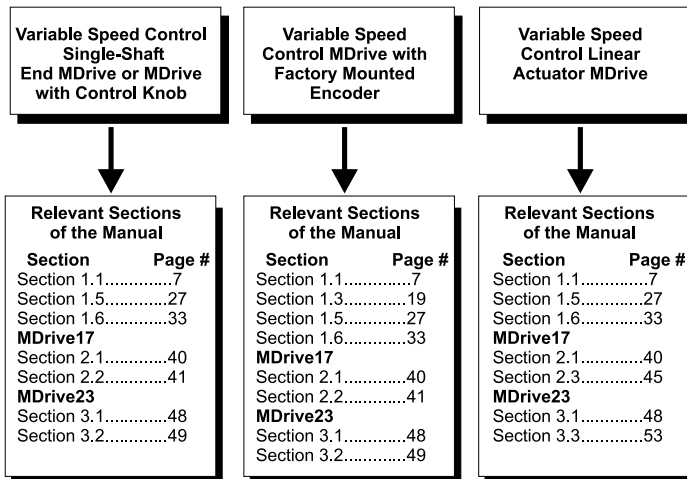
Variable Speed Control Single-Shaft End MDrive or MDrive with Control Knob

Relevant Sections of the Manual

Section Page #
Section 1.1.............7
Section 1.5.............27
Section 1.6.............33
MDrive17
Section 2.1.............40
Section 2.2.............41
MDrive23
Section 3.1.............48
Section 3.2.............49

Variable Speed Control MDrive with Factory Mounted Encoder

Relevant Sections of the Manual

Section Page #
Section 1.1.............7
Section 1.3.............19
Section 1.5.............27
Section 1.6.............33
MDrive17
Section 2.1.............40
Section 2.2.............41
MDrive23
Section 3.1.............48
Section 3.2.............49

Variable Speed Control Linear Actuator MDrive

Relevant Sections of the Manual

Section Page #
Section 1.1.............7
Section 1.5.............27
Section 1.6.............33
MDrive17
Section 2.1.............40
Section 2.3.............45
MDrive23
Section 3.1.............48
Section 3.3.............53